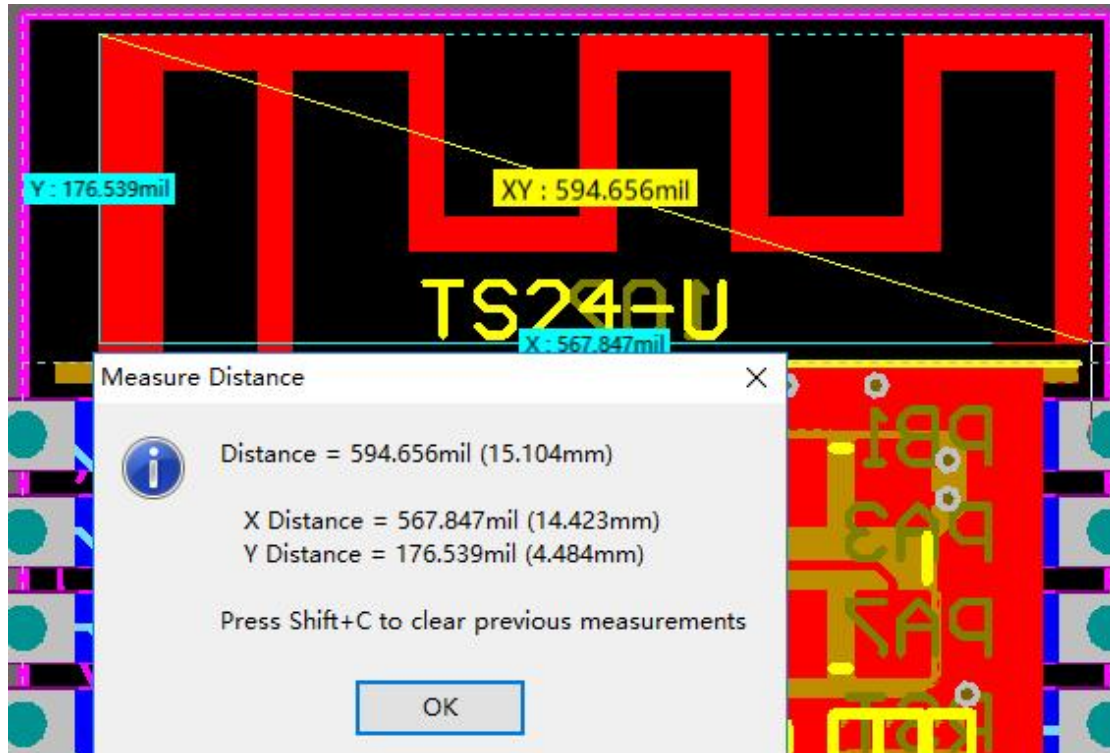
Y : 176.539mil

XY : 594.656mil

TS24-U

X : 567.847mil

Measure Distance

Distance = 594.656mil (15.104mm)

X Distance = 567.847mil (14.423mm)
Y Distance = 176.539mil (4.484mm)

Press Shift+C to clear previous measurements

OK

PB1

PA3

PA7